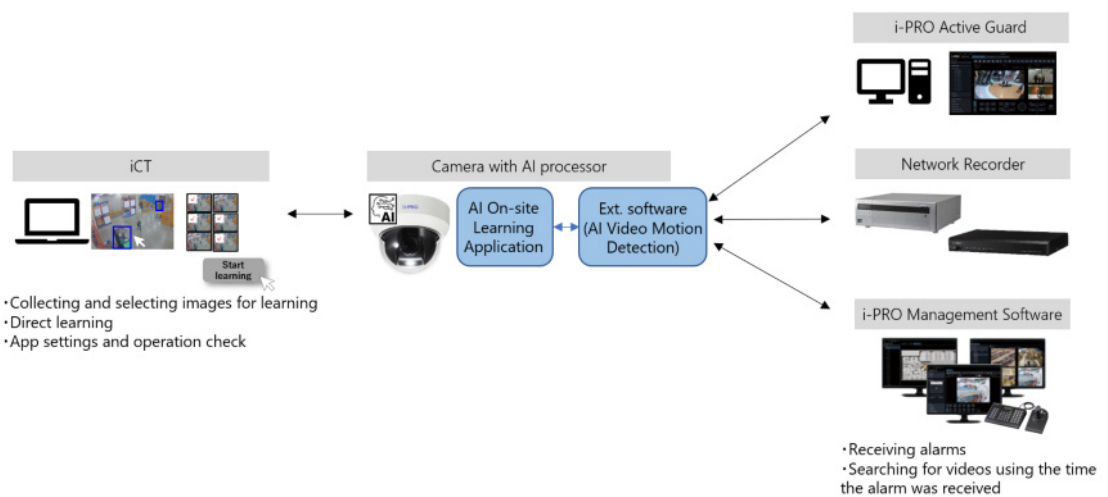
i-PRO Active Guard

iCT

Camera with AI processor

Network Recorder

AI

i-PRO

AI On-site Learning Application

Ext. software (AI Video Motion Detection)

Start learning

・Collecting and selecting images for learning
・Direct learning
・App settings and operation check

i-PRO Management Software

・Receiving alarms
・Searching for videos using the time the alarm was received